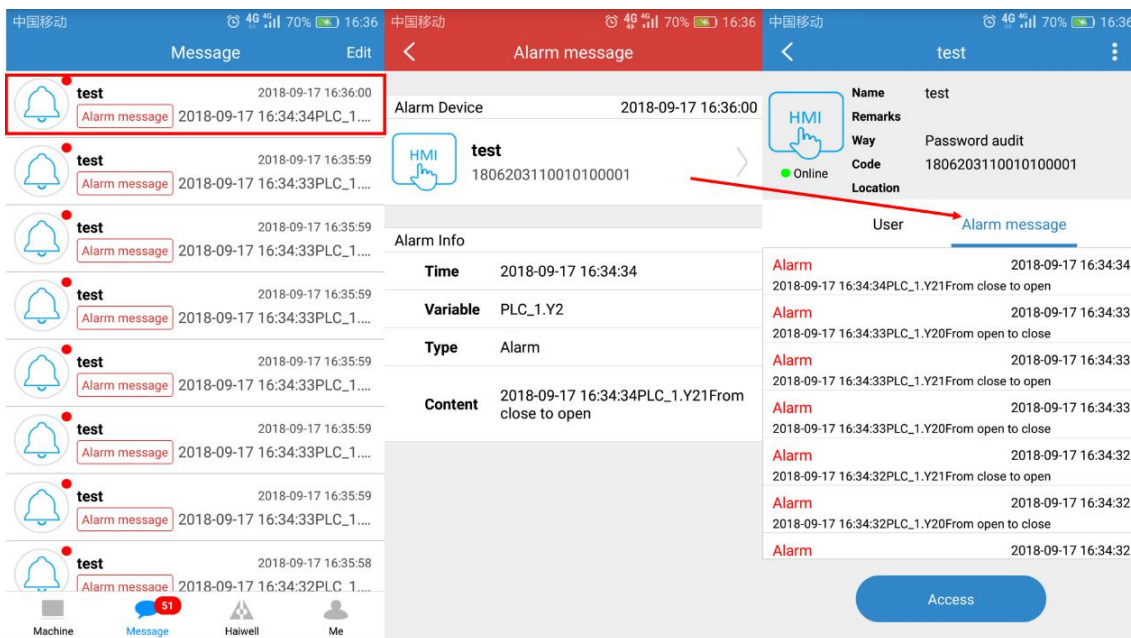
中国移动 4G 70% 16:36
Message Edit

test 2018-09-17 16:36:00
Alarm message 2018-09-17 16:34:34PLC_1....

test 2018-09-17 16:35:59
Alarm message 2018-09-17 16:34:33PLC_1....

test 2018-09-17 16:35:59
Alarm message 2018-09-17 16:34:33PLC_1....

test 2018-09-17 16:35:59
Alarm message 2018-09-17 16:34:33PLC_1....

test 2018-09-17 16:35:59
Alarm message 2018-09-17 16:34:33PLC_1....

test 2018-09-17 16:35:59
Alarm message 2018-09-17 16:34:33PLC_1....

test 2018-09-17 16:35:59
Alarm message 2018-09-17 16:34:33PLC_1....

test 2018-09-17 16:35:58
Alarm message 2018-09-17 16:34:32PLC_1....

Machine
51
Message
Haiwell
Me

中国移动 4G 70% 16:36
Alarm message

Alarm Device 2018-09-17 16:36:00
HMI
test
1806203110010100001

Alarm Info
Time 2018-09-17 16:34:34
Variable PLC_1.Y2
Type Alarm
Content 2018-09-17 16:34:34PLC_1.Y21From close to open

中国移动 4G 70% 16:36
test

HMI
Online
Name test
Remarks
Way Password audit
Code 1806203110010100001
Location

User Alarm message

Alarm 2018-09-17 16:34:34
2018-09-17 16:34:34PLC_1.Y21From close to open
Alarm 2018-09-17 16:34:33
2018-09-17 16:34:33PLC_1.Y20From open to close
Alarm 2018-09-17 16:34:33
2018-09-17 16:34:33PLC_1.Y21From close to open
Alarm 2018-09-17 16:34:33
2018-09-17 16:34:33PLC_1.Y20From open to close
Alarm 2018-09-17 16:34:32
2018-09-17 16:34:32PLC_1.Y21From close to open
Alarm 2018-09-17 16:34:32
2018-09-17 16:34:32PLC_1.Y20From open to close
Alarm 2018-09-17 16:34:32

Access